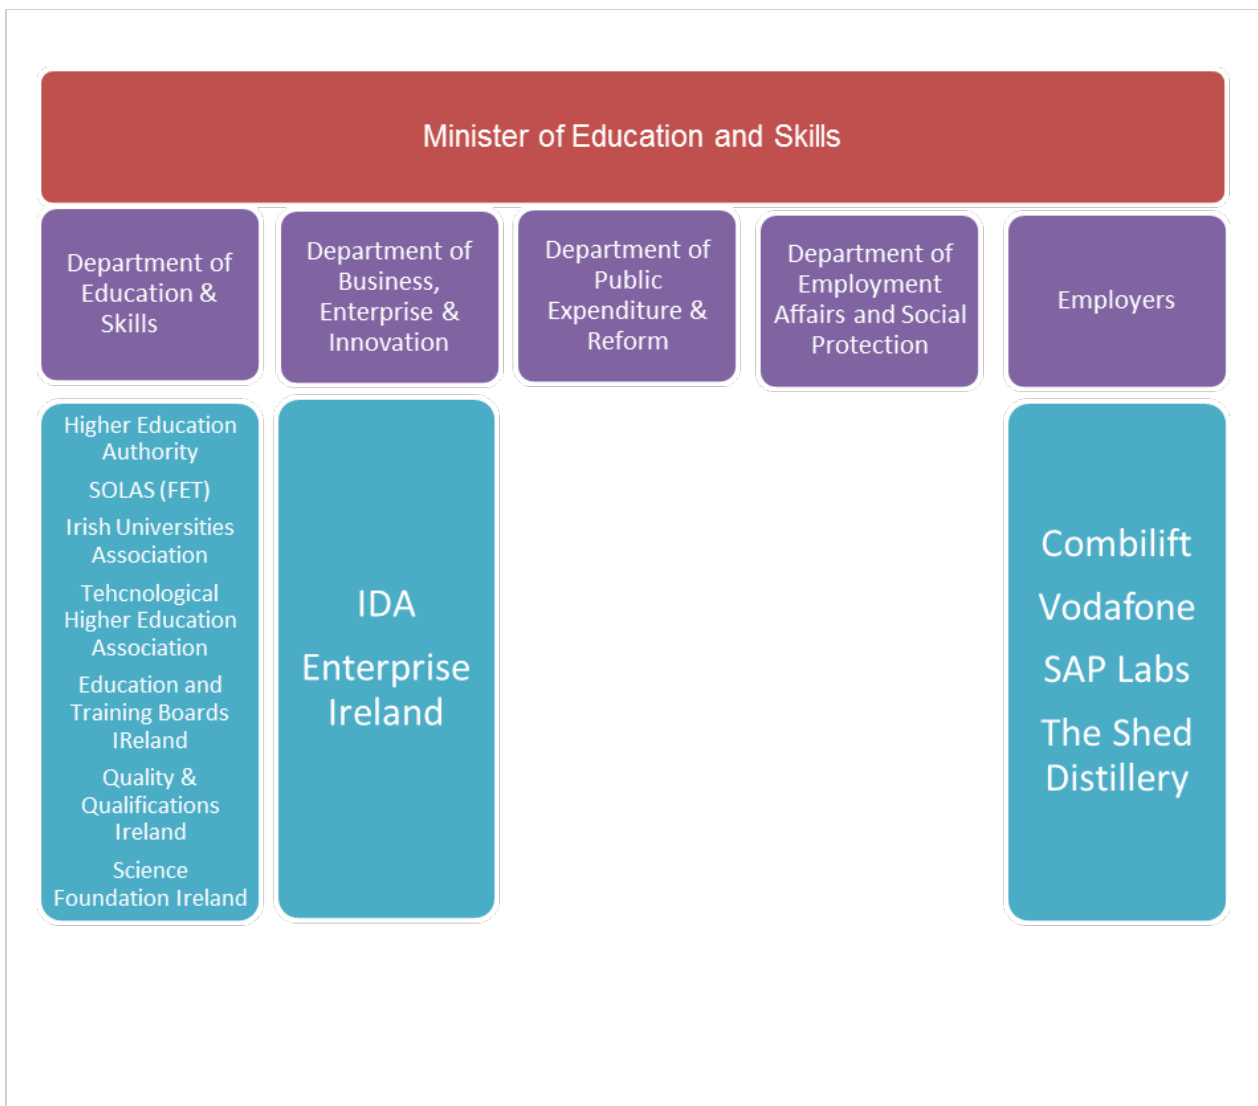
Minister of Education and Skills

Department of Education & Skills

Department of Business, Enterprise & Innovation

Department of Public Expenditure & Reform

Department of Employment Affairs and Social Protection

Employers

Higher Education Authority

SOLAS (FET)

Irish Universities Association

Tehcnological Higher Education Association

Education and Training Boards IReland

Quality & Qualifications Ireland

Science Foundation Ireland

IDA

Enterprise Ireland

Combilift

Vodafone

SAP Labs

The Shed Distillery